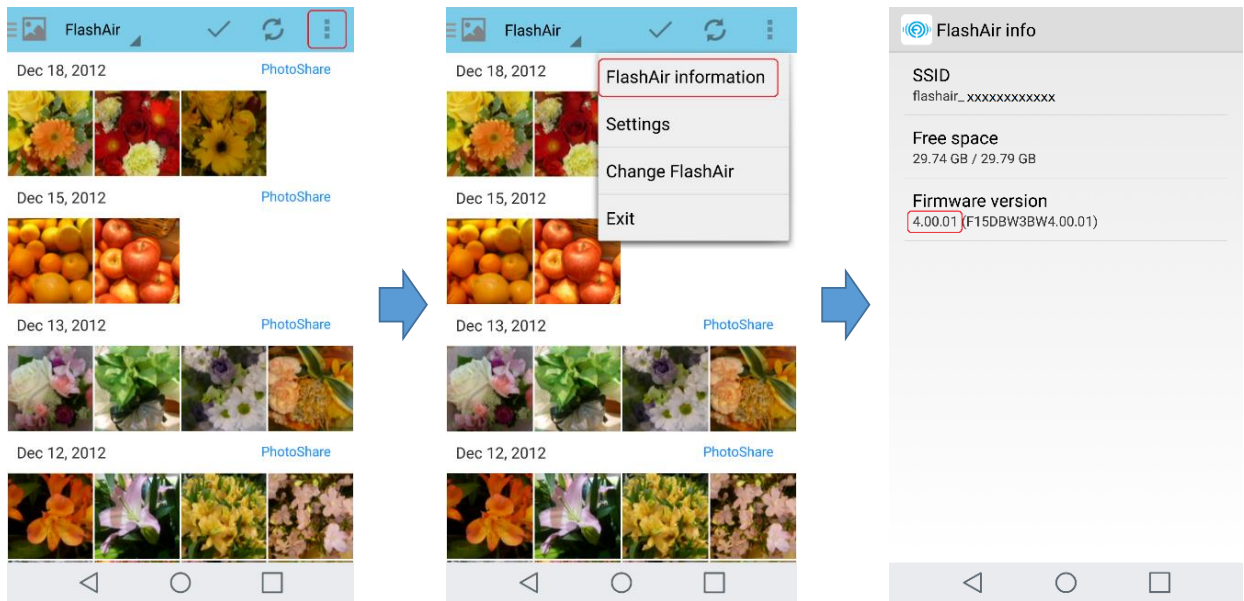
FlashAir

Dec 18, 2012 PhotoShare

Dec 15, 2012 PhotoShare

Dec 13, 2012 PhotoShare

Dec 12, 2012 PhotoShare

FlashAir

Dec 18, 2012

FlashAir information

Settings

Change FlashAir

Exit

Dec 15, 2012

Dec 13, 2012 PhotoShare

Dec 12, 2012 PhotoShare

FlashAir info

SSID
flashair_ xxxxxxxxxxxx

Free space
29.74 GB / 29.79 GB

Firmware version
4.00.01 (F15DBW3BW4.00.01)